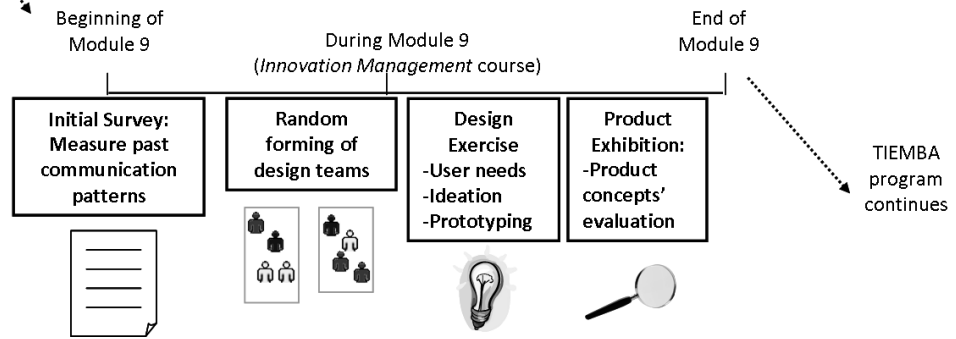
Beginning of Module 9

During Module 9 (*Innovation Management* course)

End of Module 9

**Initial Survey: Measure past communication patterns**

**Random forming of design teams**

**Design Exercise**
**-User needs**
**-Ideation**
**-Prototyping**

**Product Exhibition:**
**-Product concepts' evaluation**

TIEMBA program continues